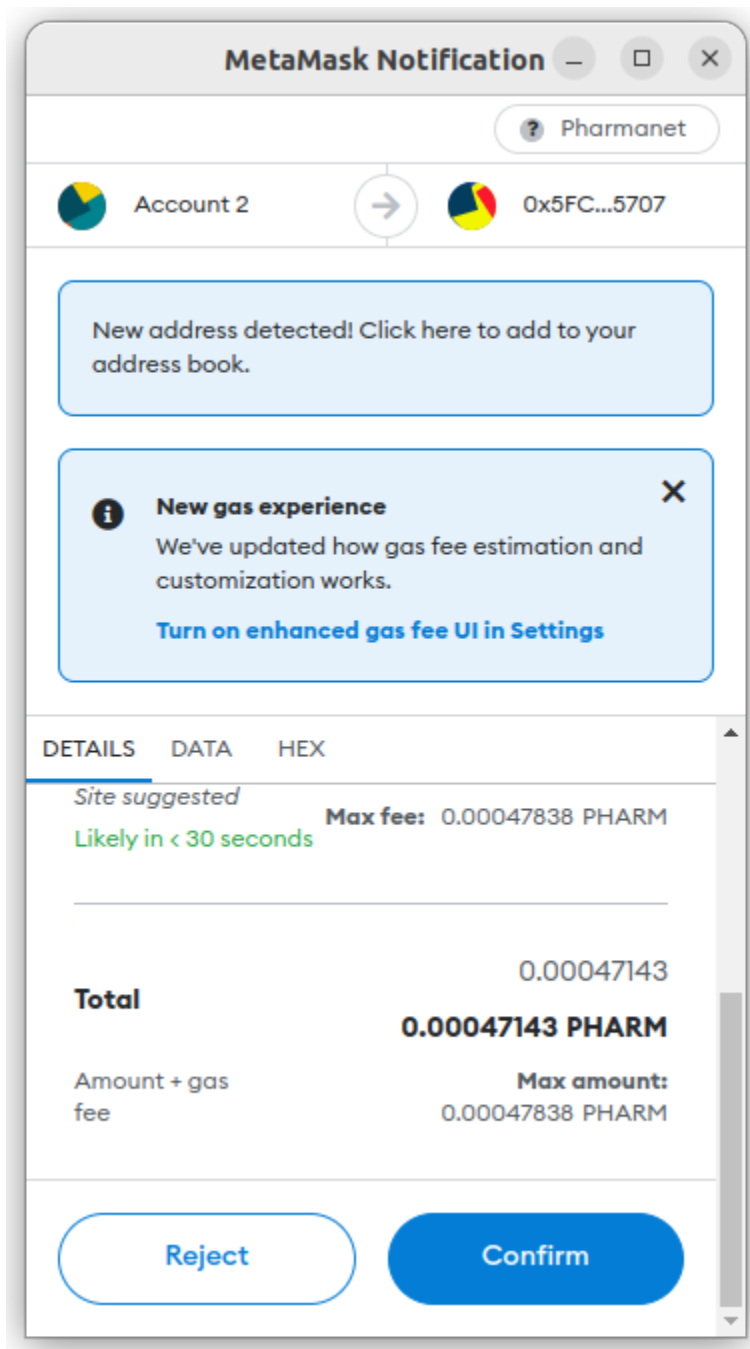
MetaMask Notification

? Pharmanet

Account 2

0x5FC...5707

New address detected! Click here to add to your address book.

New gas experience

We've updated how gas fee estimation and customization works.

Turn on enhanced gas fee UI in Settings

DETAILS DATA HEX

Site suggested

Likely in < 30 seconds

Max fee: 0.00047838 PHARM

0.00047143

Total

0.00047143 PHARM

Amount + gas fee

Max amount: 0.00047838 PHARM

Reject

Confirm